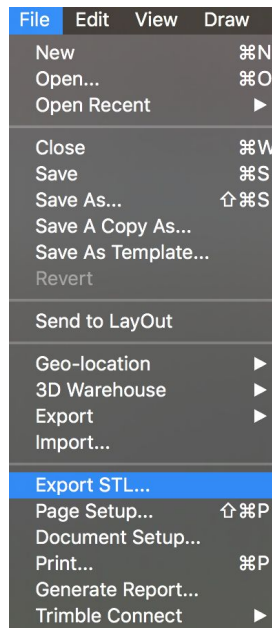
File Edit View Draw

New ⌘N
Open... ⌘O
Open Recent ▶

Close ⌘W
Save ⌘S
Save As... ⇧⌘S
Save A Copy As...
Save As Template...
Revert

Send to LayOut

Geo-location ▶
3D Warehouse ▶
Export ▶
Import...

Export STL...
Page Setup... ⇧⌘P
Document Setup...
Print... ⌘P
Generate Report...
Trimble Connect ▶